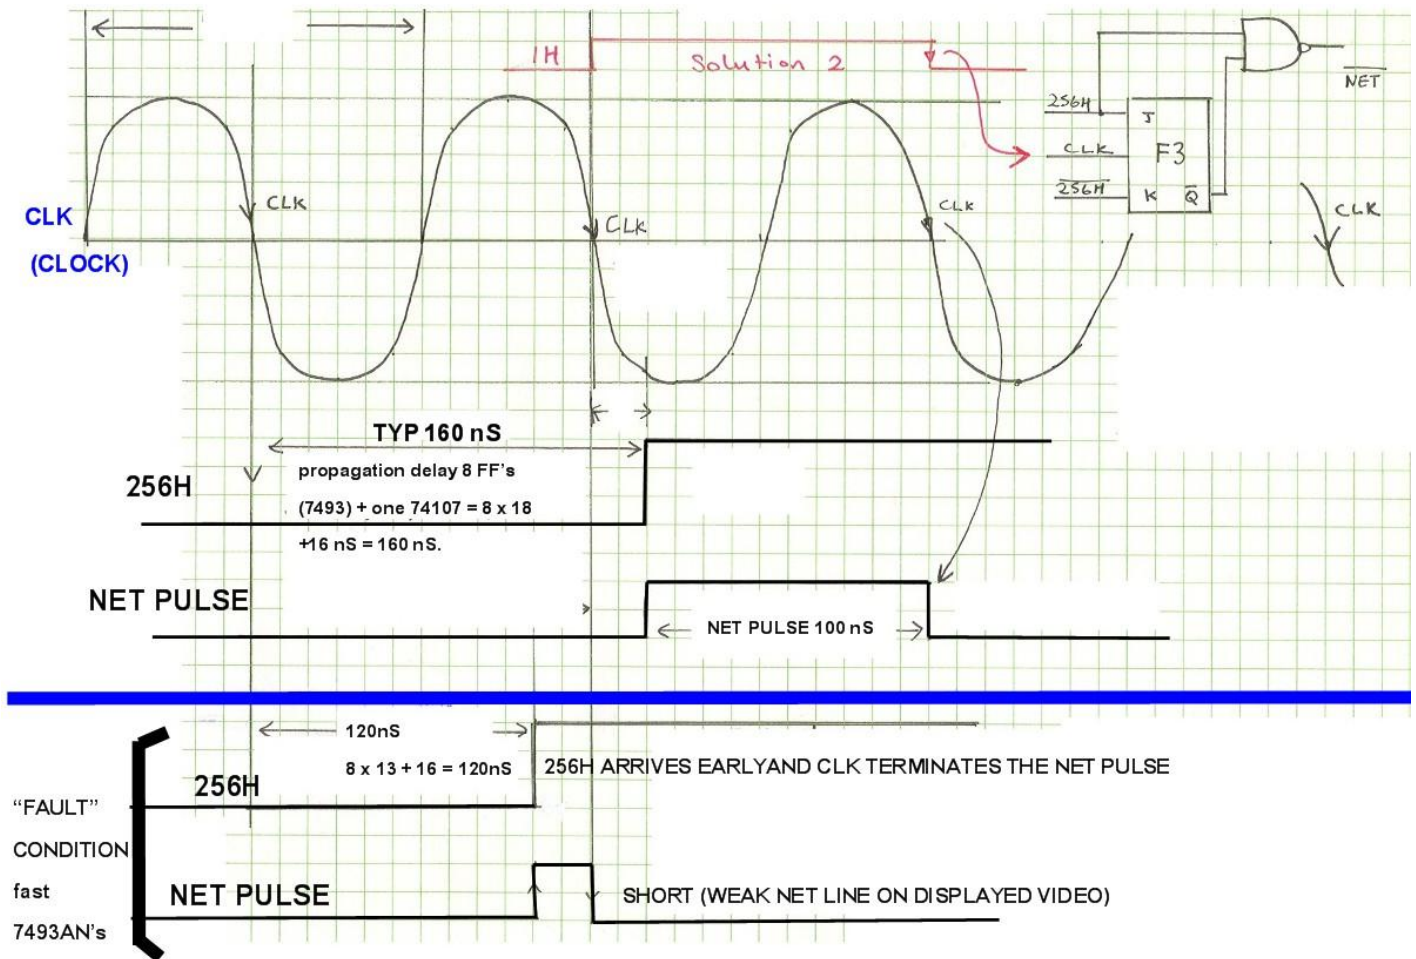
1H

Solution 2

256H

CLK

$\overline{256H}$

J

F3

K

$\overline{Q}$

$\overline{NET}$

CLK

CLK

(CLOCK)

CLK

CLK

CLK

TYP 160 nS

256H

propagation delay 8 FF's (7493) + one 74107 = 8 x 18 +16 nS = 160 nS.

NET PULSE

NET PULSE 100 nS

120nS

8 x 13 + 16 = 120nS

256H ARRIVES EARLYAND CLK TERMINATES THE NET PULSE

256H

"FAULT" CONDITION fast 7493AN's

NET PULSE

SHORT (WEAK NET LINE ON DISPLAYED VIDEO)